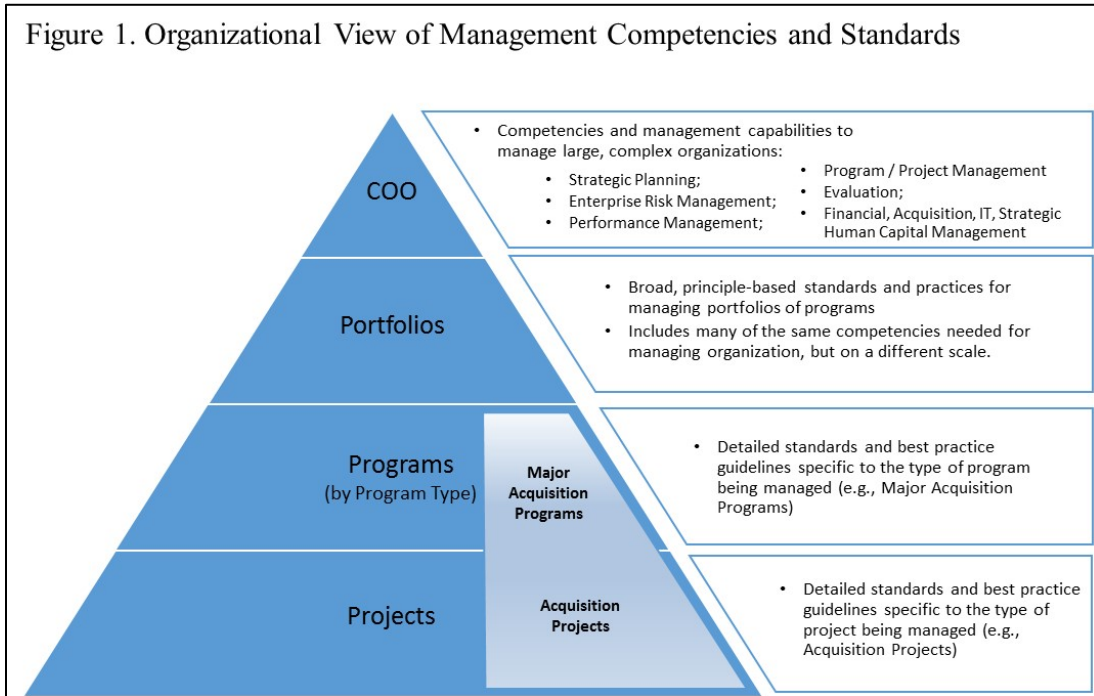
Figure 1. Organizational View of Management Competencies and Standards

COO

- Competencies and management capabilities to manage large, complex organizations:
  - Strategic Planning;
  - Enterprise Risk Management;
  - Performance Management;
  - Program / Project Management
  - Evaluation;
  - Financial, Acquisition, IT, Strategic Human Capital Management

Portfolios

- Broad, principle-based standards and practices for managing portfolios of programs
- Includes many of the same competencies needed for managing organization, but on a different scale.

Programs
(by Program Type)

Major Acquisition Programs

- Detailed standards and best practice guidelines specific to the type of program being managed (e.g., Major Acquisition Programs)

Projects

Acquisition Projects

- Detailed standards and best practice guidelines specific to the type of project being managed (e.g., Acquisition Projects)